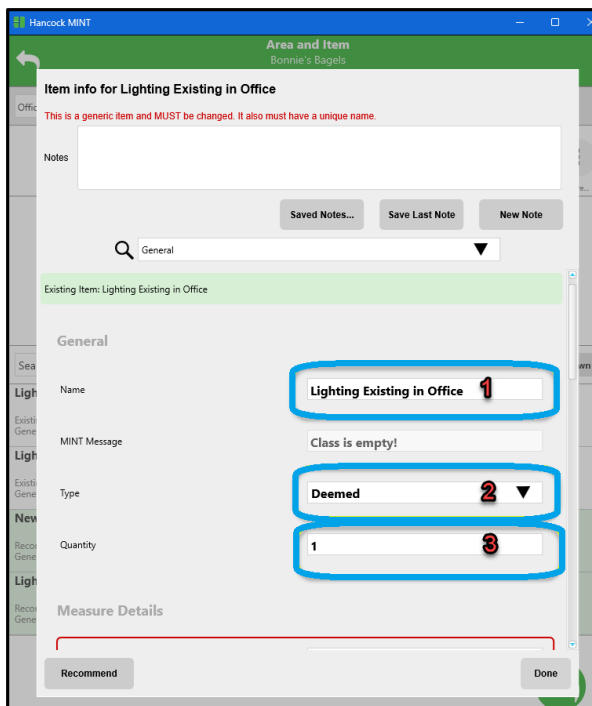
Hancock MINT

Area and Item
Bonnie's Bagels

Offi

Item info for Lighting Existing in Office

This is a generic item and MUST be changed. It also must have a unique name.

Notes

Saved Notes...
Save Last Note
New Note

General

Existing Item: Lighting Existing in Office

General

Name
Lighting Existing in Office
1

MINT Message
Class is empty!

Type
Deemed
2

Quantity
1
3

Measure Details

Sea
Ligh
Existi
Gene
Ligh
Existi
Gene
New
Recor
Gene
Ligh
Recor
Gene

Recommend
Done